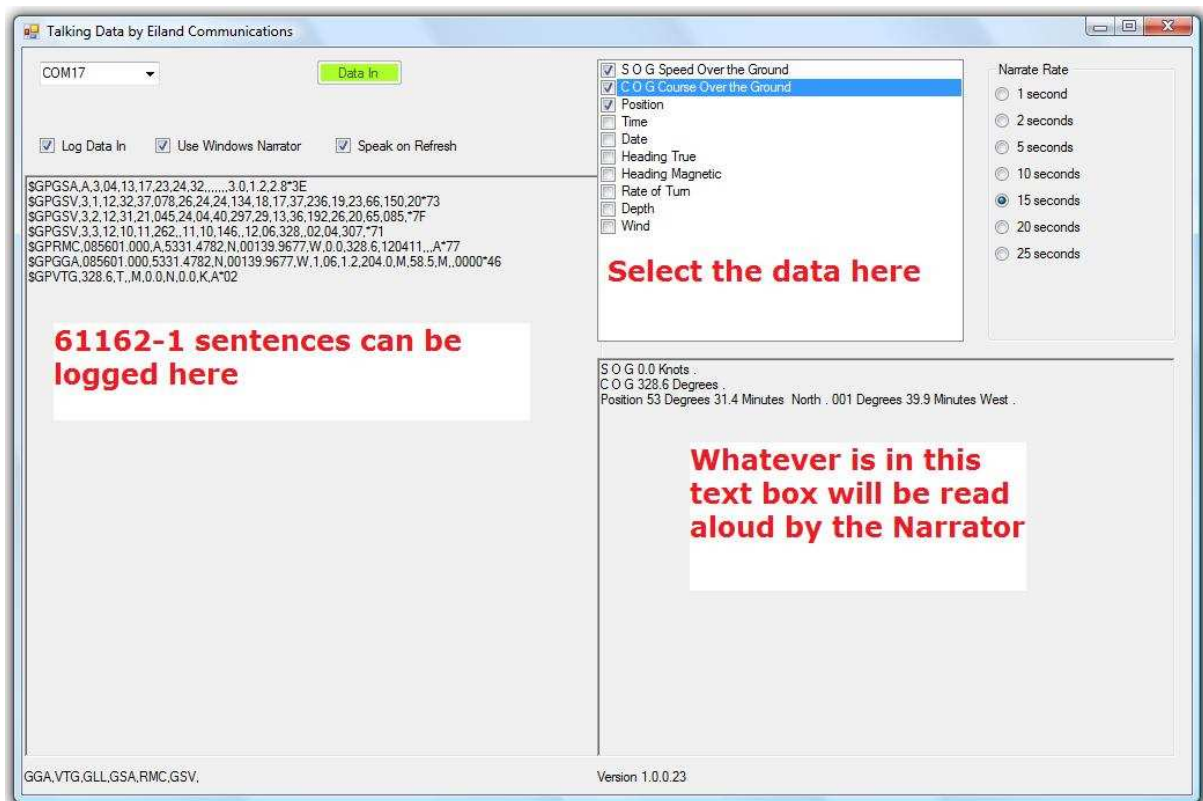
Talking Data by Eiland Communications

COM17

Data In

Log Data In
Use Windows Narrator
Speak on Refresh

$GPGSA,A,3,04,13,17,23,24,32,,,,,,,3.0,1.2,2.8*3E
$GPGSV,3,1,12,32,37,078,26,24,24,134,18,17,37,236,19,23,66,150,20*73
$GPGSV,3,2,12,31,21,045,24,04,40,297,29,13,36,192,26,20,65,085,*7F
$GPGSV,3,3,12,10,11,262,,11,10,146,,12,06,328,,02,04,307,*71
$GPRMC,085601.000,A,5331.4782,N,00139.9677,W,0.0,328.6,120411,,,A*77
$GPGGA,085601.000,5331.4782,N,00139.9677,W,1,06,1.2,204.0,M,58.5,M,,0000*46
$GPVTG,328.6,T,,M,0.0,N,0.0,K,A*02

61162-1 sentences can be logged here

S O G Speed Over the Ground
C O G Course Over the Ground
Position
Time
Date
Heading True
Heading Magnetic
Rate of Turn
Depth
Wind

Select the data here

Narrate Rate
1 second
2 seconds
5 seconds
10 seconds
15 seconds
20 seconds
25 seconds

S O G 0.0 Knots .
C O G 328.6 Degrees .
Position 53 Degrees 31.4 Minutes North . 001 Degrees 39.9 Minutes West .

Whatever is in this text box will be read aloud by the Narrator

GGA,VTG,GLL,GSA,RMC,GSV,

Version 1.0.0.23